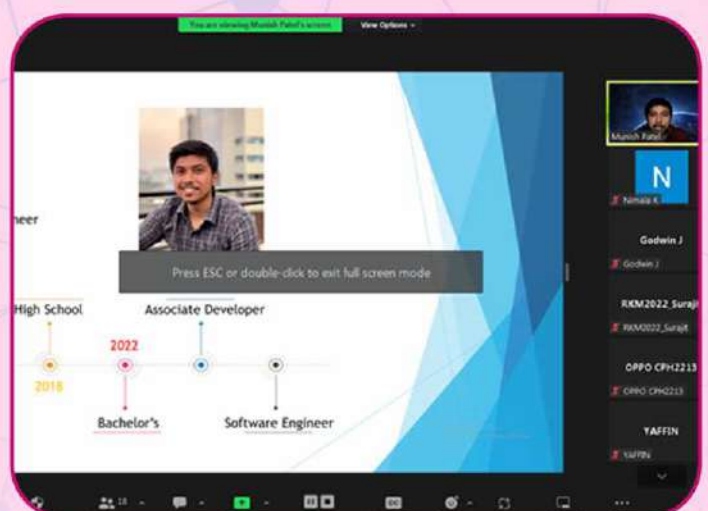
You are viewing Munish Patel's screen
View Options

neer

Press ESC or double-click to exit full screen mode

High School
Associate Developer
2022
2018
Bachelor's
Software Engineer

Munish Patel
N
Nimala K
Godwin J
Godwin J
RKM2022_Surajit
RKM2022_Surajit
OPPO CPH2213
OPPO CPH2213
YAFFIN
YAFFIN

18